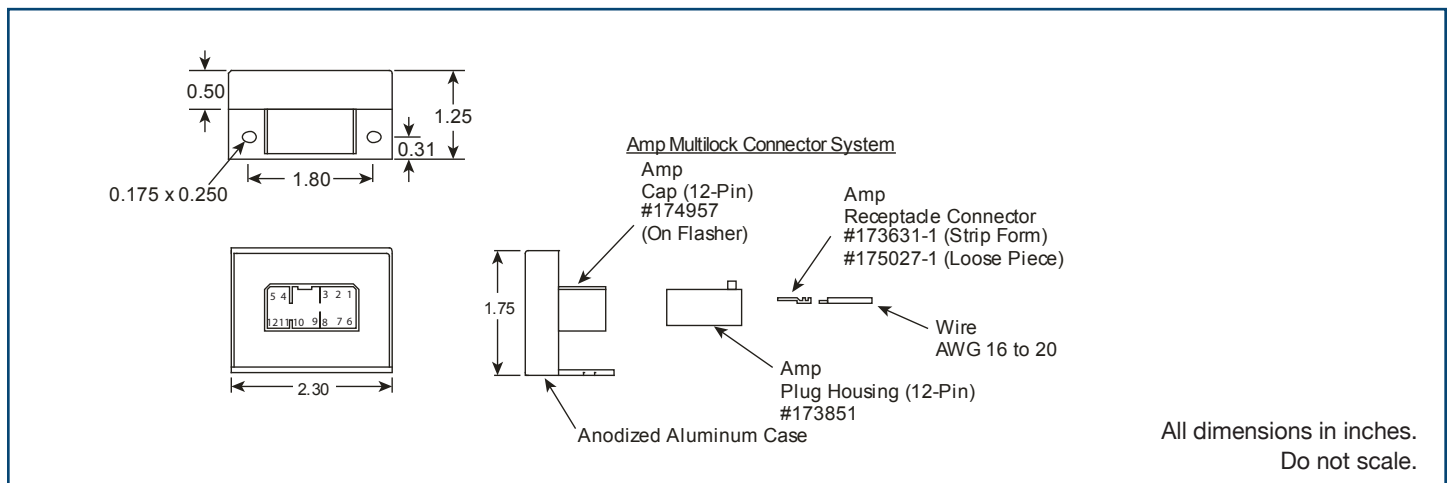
0.50

1.25

0.31

0.175 x 0.250

1.80

Amp Multilock Connector System

Amp
Cap (12-Pin)
#174957
(On Flasher)

Amp
Receptacle Connector
#173631-1 (Strip Form)
#175027-1 (Loose Piece)

5 4 3 2 1
12 11 10 9 8 7 6

1.75

Wire
AWG 16 to 20

2.30

Amp
Plug Housing (12-Pin)
#173851

Anodized Aluminum Case

All dimensions in inches.
Do not scale.